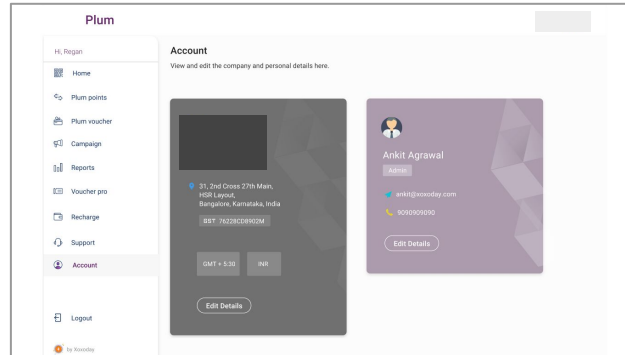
Plum

Hi, Regan

Home

Plum points

Plum voucher

Campaign

Reports

Voucher pro

Recharge

Support

Account

Logout

by Xoxoday

Account

View and edit the company and personal details here.

31, 2nd Cross 27th Main, HSR Layout, Bangalore, Karnataka, India

GST 76228CD8902M

GMT + 5:30

INR

Edit Details

Ankit Agrawal

Admin

ankit@xoxoday.com

9090909090

Edit Details